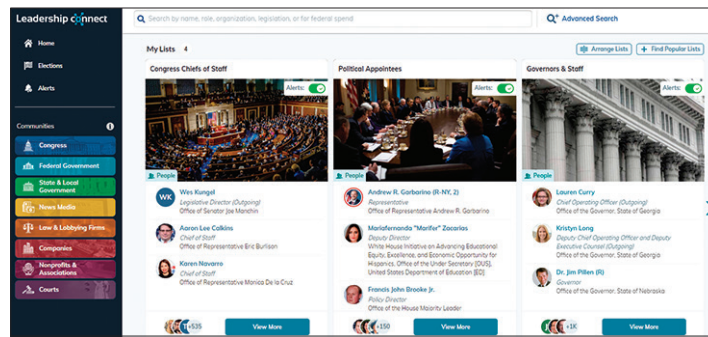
Leadership connect

Search by name, role, organization, legislation, or for federal spend

Advanced Search

Home

Elections

Alerts

Communities

Congress

Federal Government

State & Local Government

News Media

Law & Lobbying Firms

Companies

Nonprofits & Associations

Courts

My Lists 4

Arrange Lists

Find Popular Lists

Congress Chiefs of Staff

Alerts:

People

WK Wes Kungel
Legislative Director (Outgoing)
Office of Senator Joe Manchin

Aaron Lee Colkins
Chief of Staff
Office of Representative Eric Burlison

Karen Navarro
Chief of Staff
Office of Representative Monica De la Cruz

+535

View More

Political Appointees

Alerts:

People

Andrew R. Garbarino (R-NY, 2)
Representative
Office of Representative Andrew R. Garbarino

Mariafernanda "Marifer" Zacarias
Deputy Director
White House Initiative on Advancing Educational Equity, Excellence, and Economic Opportunity for Hispanics, Office of the Under Secretary (OUS), United States Department of Education (ED)

Francis John Brooke Jr.
Policy Director
Office of the House Majority Leader

+150

View More

Governors & Staff

Alerts:

People

Lauren Curry
Chief Operating Officer (Outgoing)
Office of the Governor, State of Georgia

Kristyn Long
Deputy Chief Operating Officer and Deputy Executive Counsel (Outgoing)
Office of the Governor, State of Georgia

Dr. Jim Pillen (R)
Governor
Office of the Governor, State of Nebraska

+1K

View More